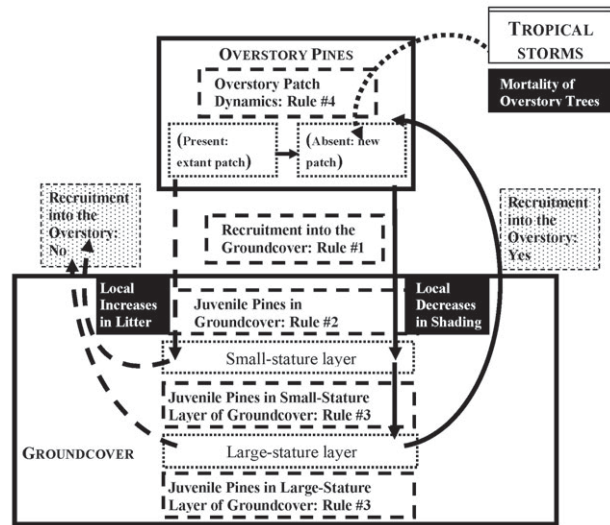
TROPICAL STORMS

Mortality of Overstory Trees

OVERSTORY PINES

Overstory Patch Dynamics: Rule #4

(Present: extant patch)

(Absent: new patch)

Recruitment into the Overstory: No

Recruitment into the Groundcover: Rule #1

Recruitment into the Overstory: Yes

Local Increases in Litter

Juvenile Pines in Groundcover: Rule #2

Local Decreases in Shading

Small-stature layer

Juvenile Pines in Small-Stature Layer of Groundcover: Rule #3

GROUNDCOVER

Large-stature layer

Juvenile Pines in Large-Stature Layer of Groundcover: Rule #3